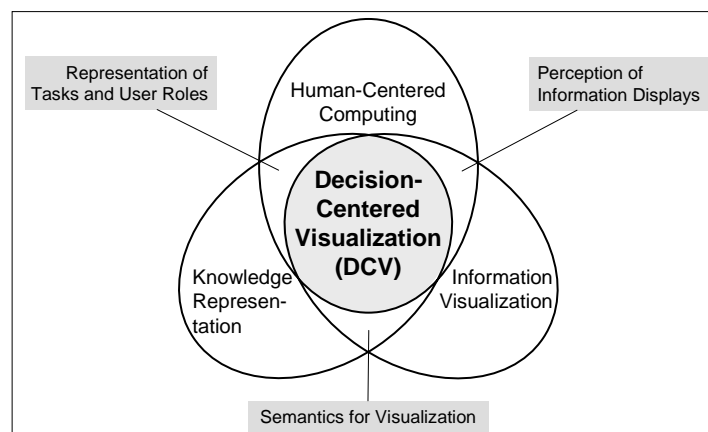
Representation of Tasks and User Roles

Human-Centered Computing

Perception of Information Displays

Decision-Centered Visualization (DCV)

Knowledge Representation

Information Visualization

Semantics for Visualization